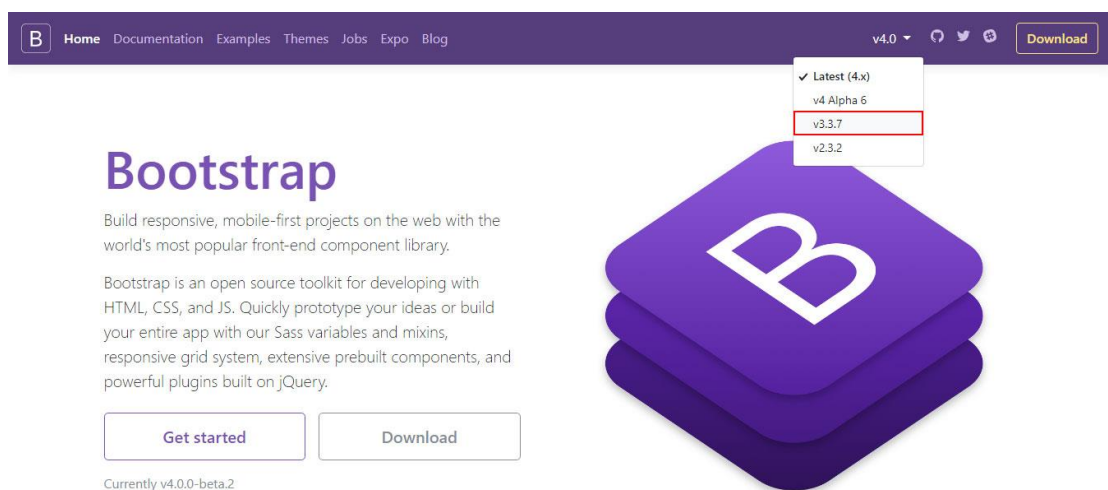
B Home Documentation Examples Themes Jobs Expo Blog

v4.0 ▾ Download

✓ Latest (4.x)
v4 Alpha 6
v3.3.7
v2.3.2

Bootstrap

Build responsive, mobile-first projects on the web with the world's most popular front-end component library.

Bootstrap is an open source toolkit for developing with HTML, CSS, and JS. Quickly prototype your ideas or build your entire app with our Sass variables and mixins, responsive grid system, extensive prebuilt components, and powerful plugins built on jQuery.

Get started Download

Currently v4.0.0-beta.2

B